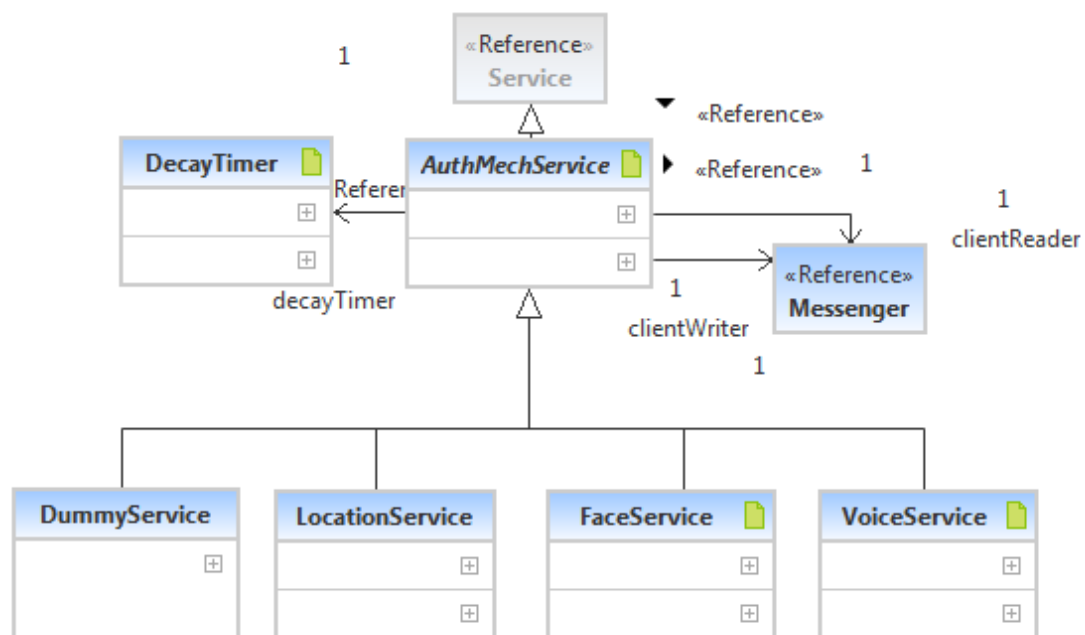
1

«Reference»
Service

«Reference»

DecayTimer

Referen

AuthMechService

«Reference»

1

1

clientReader

«Reference»
Messenger

decayTimer

1

clientWriter

1

DummyService

LocationService

FaceService

VoiceService